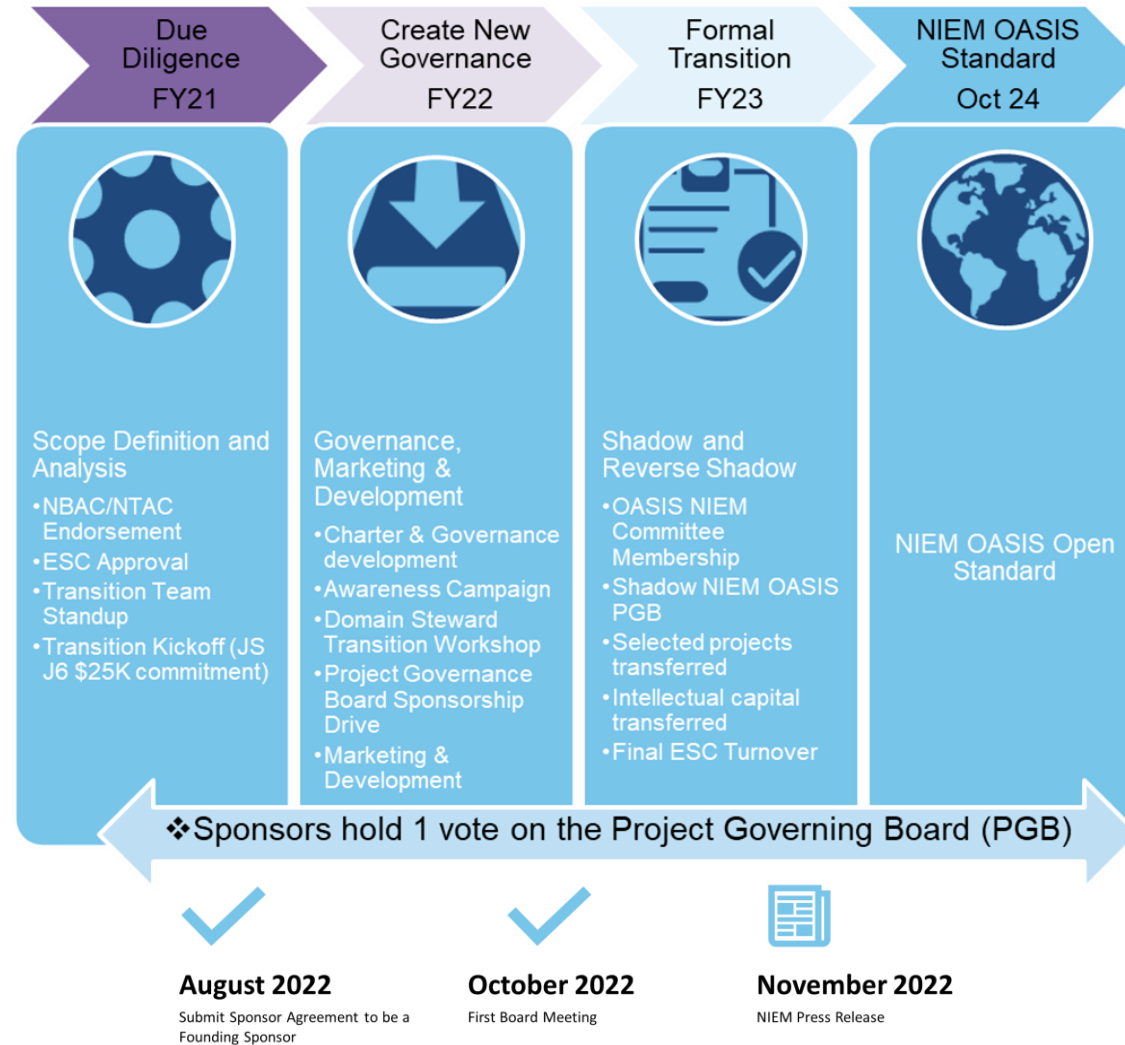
Due Diligence
FY21

Create New Governance
FY22

Formal Transition
FY23

NIEM OASIS Standard
Oct 24

Scope Definition and Analysis
•NBAC/NTAC Endorsement
•ESC Approval
•Transition Team Standup
•Transition Kickoff (JS J6 $25K commitment)

Governance, Marketing & Development
•Charter & Governance development
•Awareness Campaign
•Domain Steward Transition Workshop
•Project Governance Board Sponsorship Drive
•Marketing & Development

Shadow and Reverse Shadow
•OASIS NIEM Committee Membership
•Shadow NIEM OASIS PGB
•Selected projects transferred
•Intellectual capital transferred
•Final ESC Turnover

NIEM OASIS Open Standard

❖Sponsors hold 1 vote on the Project Governing Board (PGB)

August 2022
Submit Sponsor Agreement to be a Founding Sponsor

October 2022
First Board Meeting

November 2022
NIEM Press Release